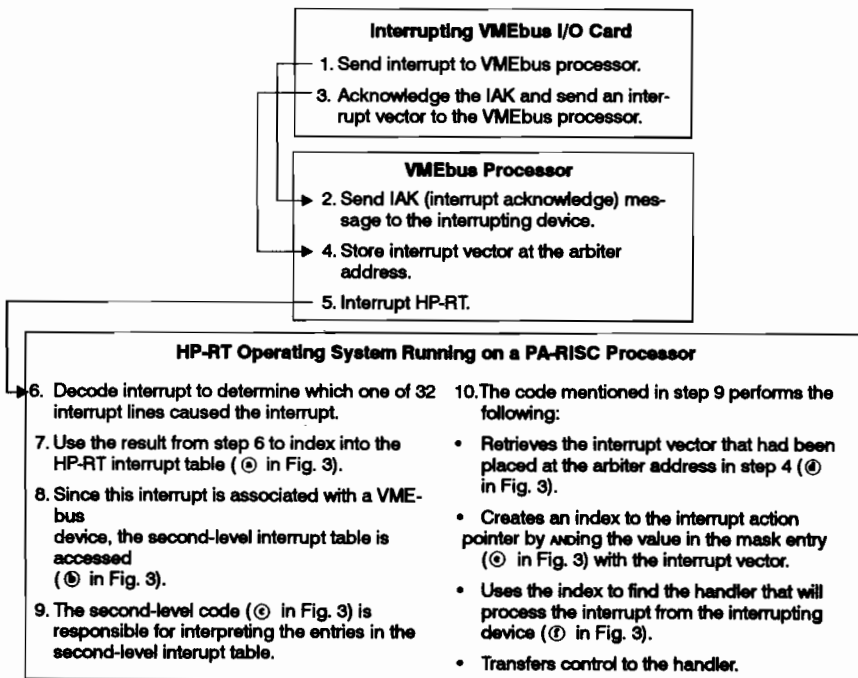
Interrupting VMEbus I/O Card

1. Send interrupt to VMEbus processor.

3. Acknowledge the IAK and send an interrupt vector to the VMEbus processor.

VMEbus Processor

2. Send IAK (interrupt acknowledge) message to the interrupting device.

4. Store interrupt vector at the arbiter address.

5. Interrupt HP-RT.

HP-RT Operating System Running on a PA-RISC Processor

6. Decode interrupt to determine which one of 32 interrupt lines caused the interrupt.

7. Use the result from step 6 to index into the HP-RT interrupt table (ⓐ in Fig. 3).

8. Since this interrupt is associated with a VMEbus device, the second-level interrupt table is accessed (ⓑ in Fig. 3).

9. The second-level code (ⓒ in Fig. 3) is responsible for interpreting the entries in the second-level interupt table.

10. The code mentioned in step 9 performs the following:

• Retrieves the interrupt vector that had been placed at the arbiter address in step 4 (ⓓ in Fig. 3).

• Creates an index to the interrupt action pointer by ANDing the value in the mask entry (ⓔ in Fig. 3) with the interrupt vector.

• Uses the index to find the handler that will process the interrupt from the interrupting device (ⓕ in Fig. 3).

• Transfers control to the handler.